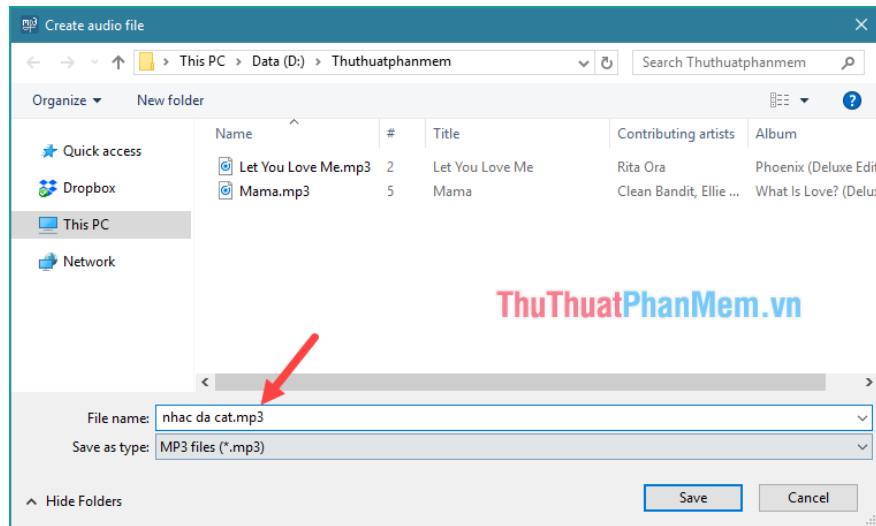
Create audio file

This PC > Data (D:) > Thuthuatphanmem

Search Thuthuatphanmem

Organize ▾ New folder

Quick access
Dropbox
This PC
Network

| Name | # | Title | Contributing artists | Album |
|---|---|---|---|---|
| Let You Love Me.mp3 | 2 | Let You Love Me | Rita Ora | Phoenix (Deluxe Edit |
| Mama.mp3 | 5 | Mama | Clean Bandit, Ellie ... | What Is Love? (Delux |

ThuThuatPhanMem.vn

File name: nhac da cat.mp3

Save as type: MP3 files (*.mp3)

Hide Folders

Save Cancel